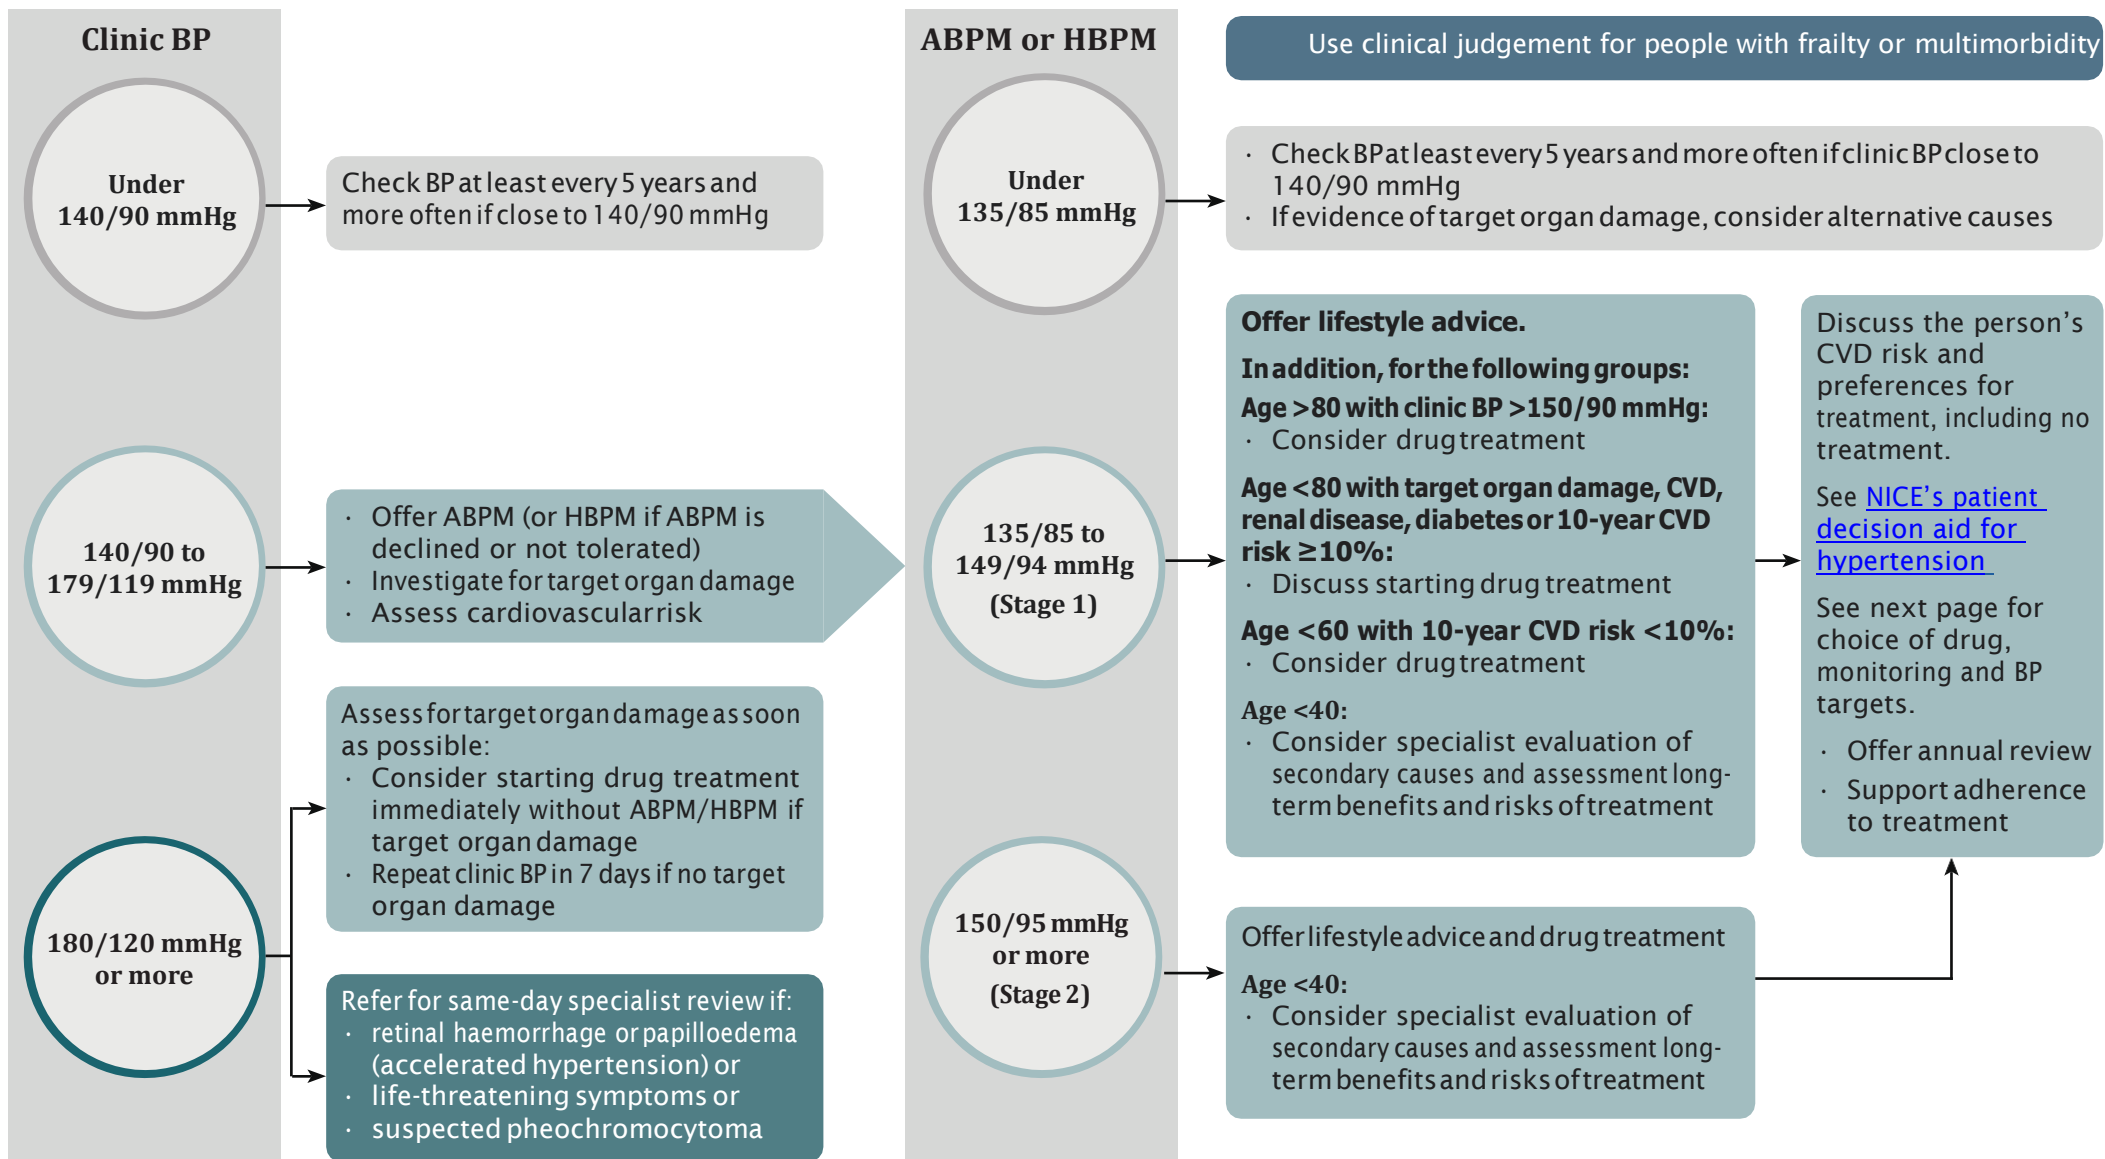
Clinic BP

ABPM or HBPM

Use clinical judgement for people with frailty or multimorbidity

Under 140/90 mmHg

Check BP at least every 5 years and more often if close to 140/90 mmHg

Under 135/85 mmHg

· Check BP at least every 5 years and more often if clinic BP close to 140/90 mmHg
· If evidence of target organ damage, consider alternative causes

140/90 to 179/119 mmHg

· Offer ABPM (or HBPM if ABPM is declined or not tolerated)
· Investigate for target organ damage
· Assess cardiovascular risk

135/85 to 149/94 mmHg (Stage 1)

Offer lifestyle advice.

In addition, for the following groups:

Age >80 with clinic BP >150/90 mmHg:
· Consider drug treatment

Age <80 with target organ damage, CVD, renal disease, diabetes or 10-year CVD risk ≥10%:
· Discuss starting drug treatment

Age <60 with 10-year CVD risk <10%:
· Consider drug treatment

Age <40:
· Consider specialist evaluation of secondary causes and assessment long-term benefits and risks of treatment

Discuss the person's CVD risk and preferences for treatment, including no treatment.

See NICE's patient decision aid for hypertension

See next page for choice of drug, monitoring and BP targets.

· Offer annual review
· Support adherence to treatment

180/120 mmHg or more

Assess for target organ damage as soon as possible:
· Consider starting drug treatment immediately without ABPM/HBPM if target organ damage
· Repeat clinic BP in 7 days if no target organ damage

Refer for same-day specialist review if:
· retinal haemorrhage or papilloedema (accelerated hypertension) or
· life-threatening symptoms or
· suspected pheochromocytoma

150/95 mmHg or more (Stage 2)

Offer lifestyle advice and drug treatment

Age <40:
· Consider specialist evaluation of secondary causes and assessment long-term benefits and risks of treatment